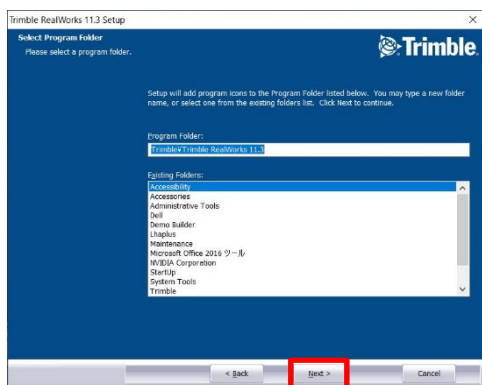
Trimble RealWorks 11.3 Setup

Select Program Folder
Please select a program folder.

Trimble.

Setup will add program icons to the Program Folder listed below. You may type a new folder name, or select one from the existing folders list. Click Next to continue.

Program Folder:
Trimble¥Trimble RealWorks 11.3

Existing Folders:
Accessibility
Accessories
Administrative Tools
Dell
Demo Builder
Lhaplus
Maintenance
Microsoft Office 2016 ツール
NVIDIA Corporation
StartUp
System Tools
Trimble

< Back
Next >
Cancel